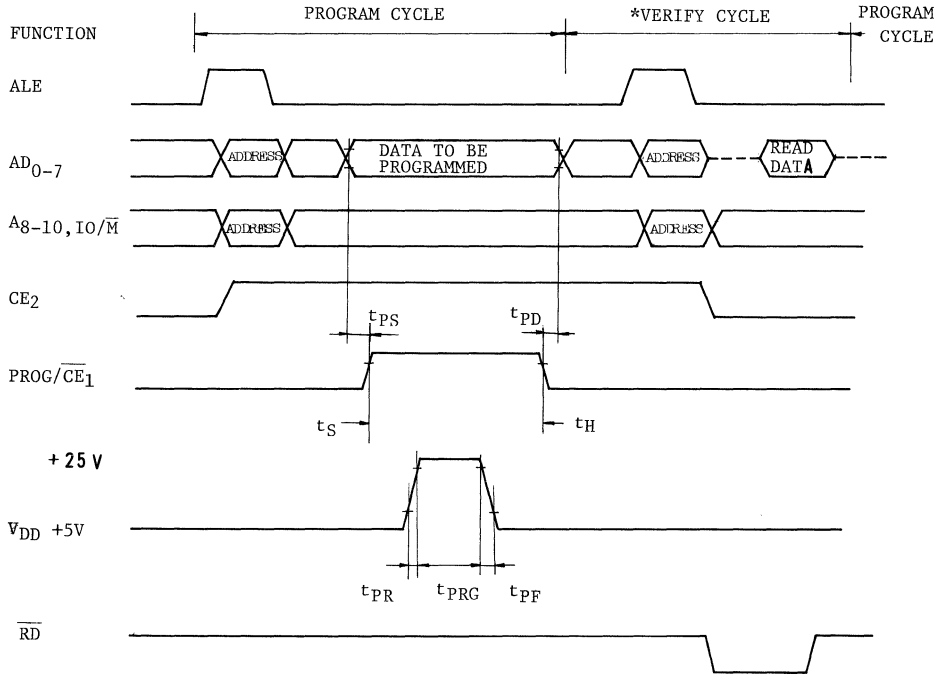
FUNCTION

PROGRAM CYCLE

*VERIFY CYCLE

PROGRAM CYCLE

ALE

$AD_{0-7}$

ADDRESS

DATA TO BE PROGRAMMED

ADDRESS

READ DATA

$A_{8-10}, IO/\overline{M}$

ADDRESS

ADDRESS

$CE_2$

$t_{PS}$

$t_{PD}$

$PROG/\overline{CE_1}$

$t_S$

$t_H$

+ 25 V

$V_{DD}$ +5V

$t_{PR}$

$t_{PRG}$

$t_{PF}$

$\overline{RD}$